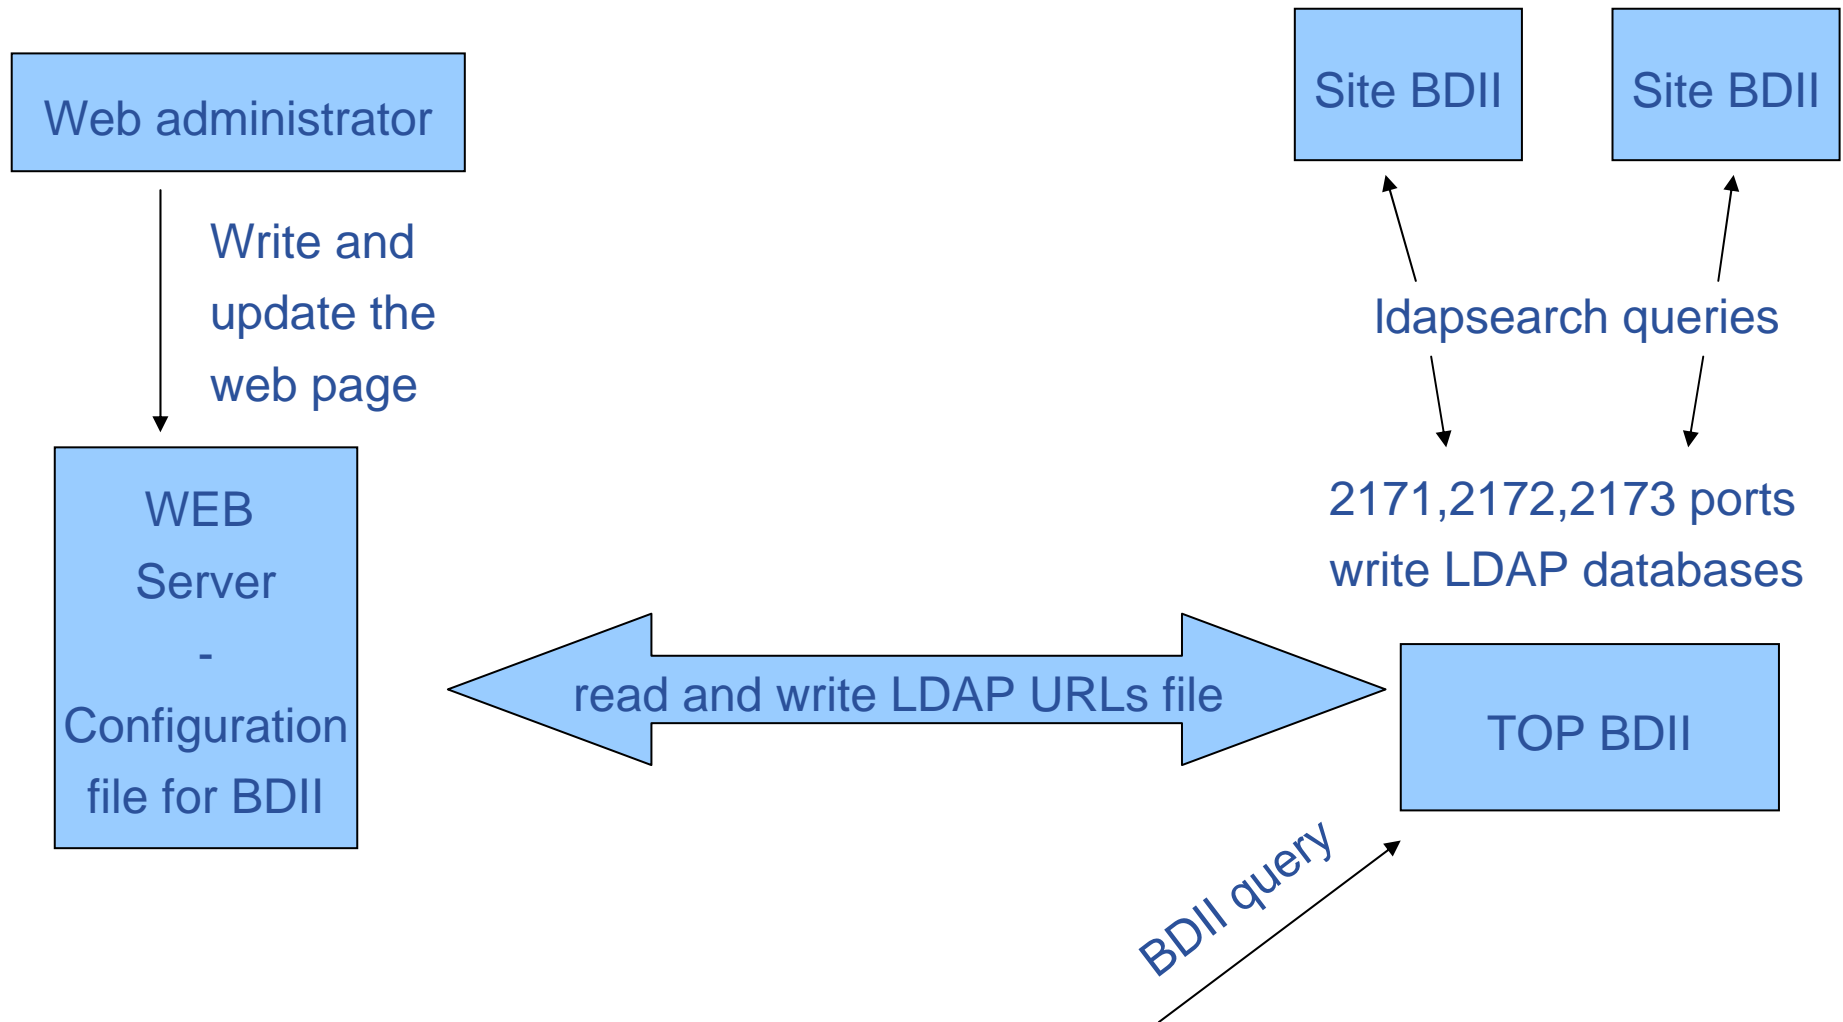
Web administrator

Write and update the web page

WEB Server - Configuration file for BDII

Site BDII

Site BDII

ldapsearch queries

2171,2172,2173 ports write LDAP databases

read and write LDAP URLs file

TOP BDII

BDII query